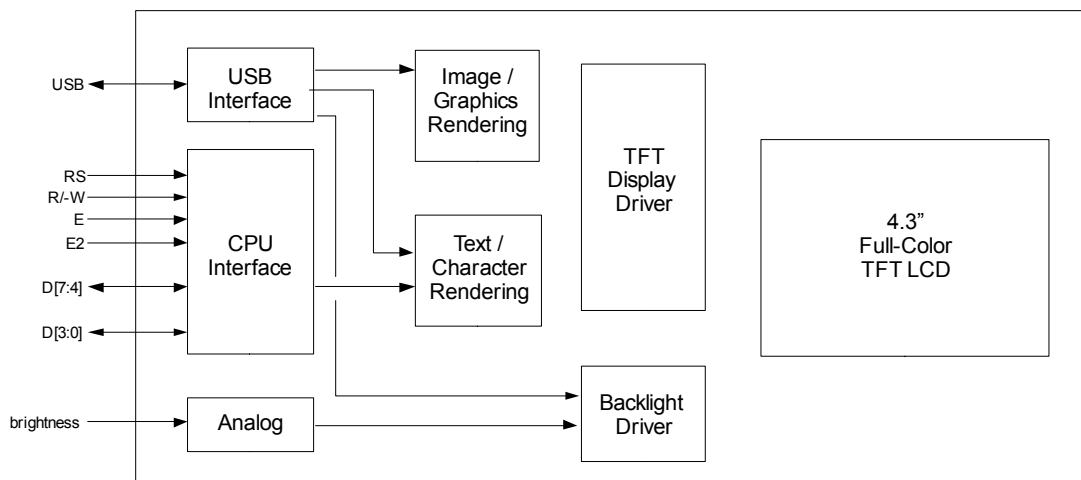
USB

RS

R/-W

E

E2

D[7:4]

D[3:0]

brightness

USB Interface

CPU Interface

Analog

Image / Graphics Rendering

Text / Character Rendering

TFT Display Driver

Backlight Driver

4.3" Full-Color TFT LCD